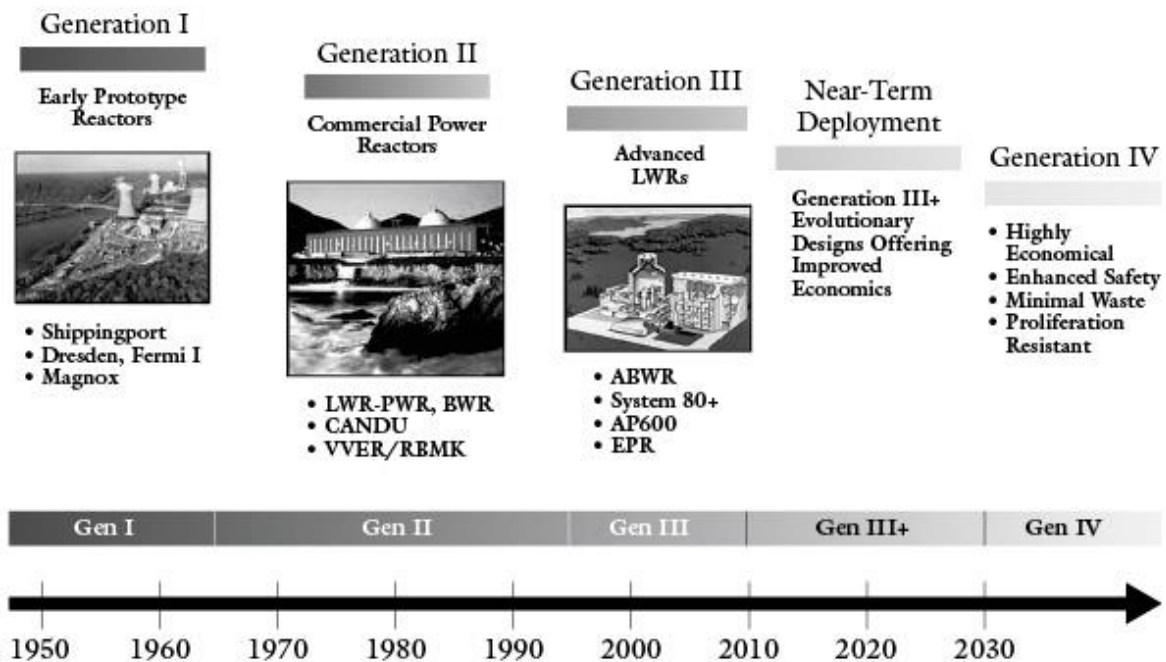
Generation I

Early Prototype Reactors

• Shippingport
• Dresden, Fermi I
• Magnox

Generation II

Commercial Power Reactors

• LWR-PWR, BWR
• CANDU
• VVER/RBMK

Generation III

Advanced LWRs

• ABWR
• System 80+
• AP600
• EPR

Near-Term Deployment

Generation III+ Evolutionary Designs Offering Improved Economics

Generation IV

• Highly Economical
• Enhanced Safety
• Minimal Waste
• Proliferation Resistant

| Gen I | Gen II | Gen III | Gen III+ | Gen IV |
|---|---|---|---|---|

1950 1960 1970 1980 1990 2000 2010 2020 2030